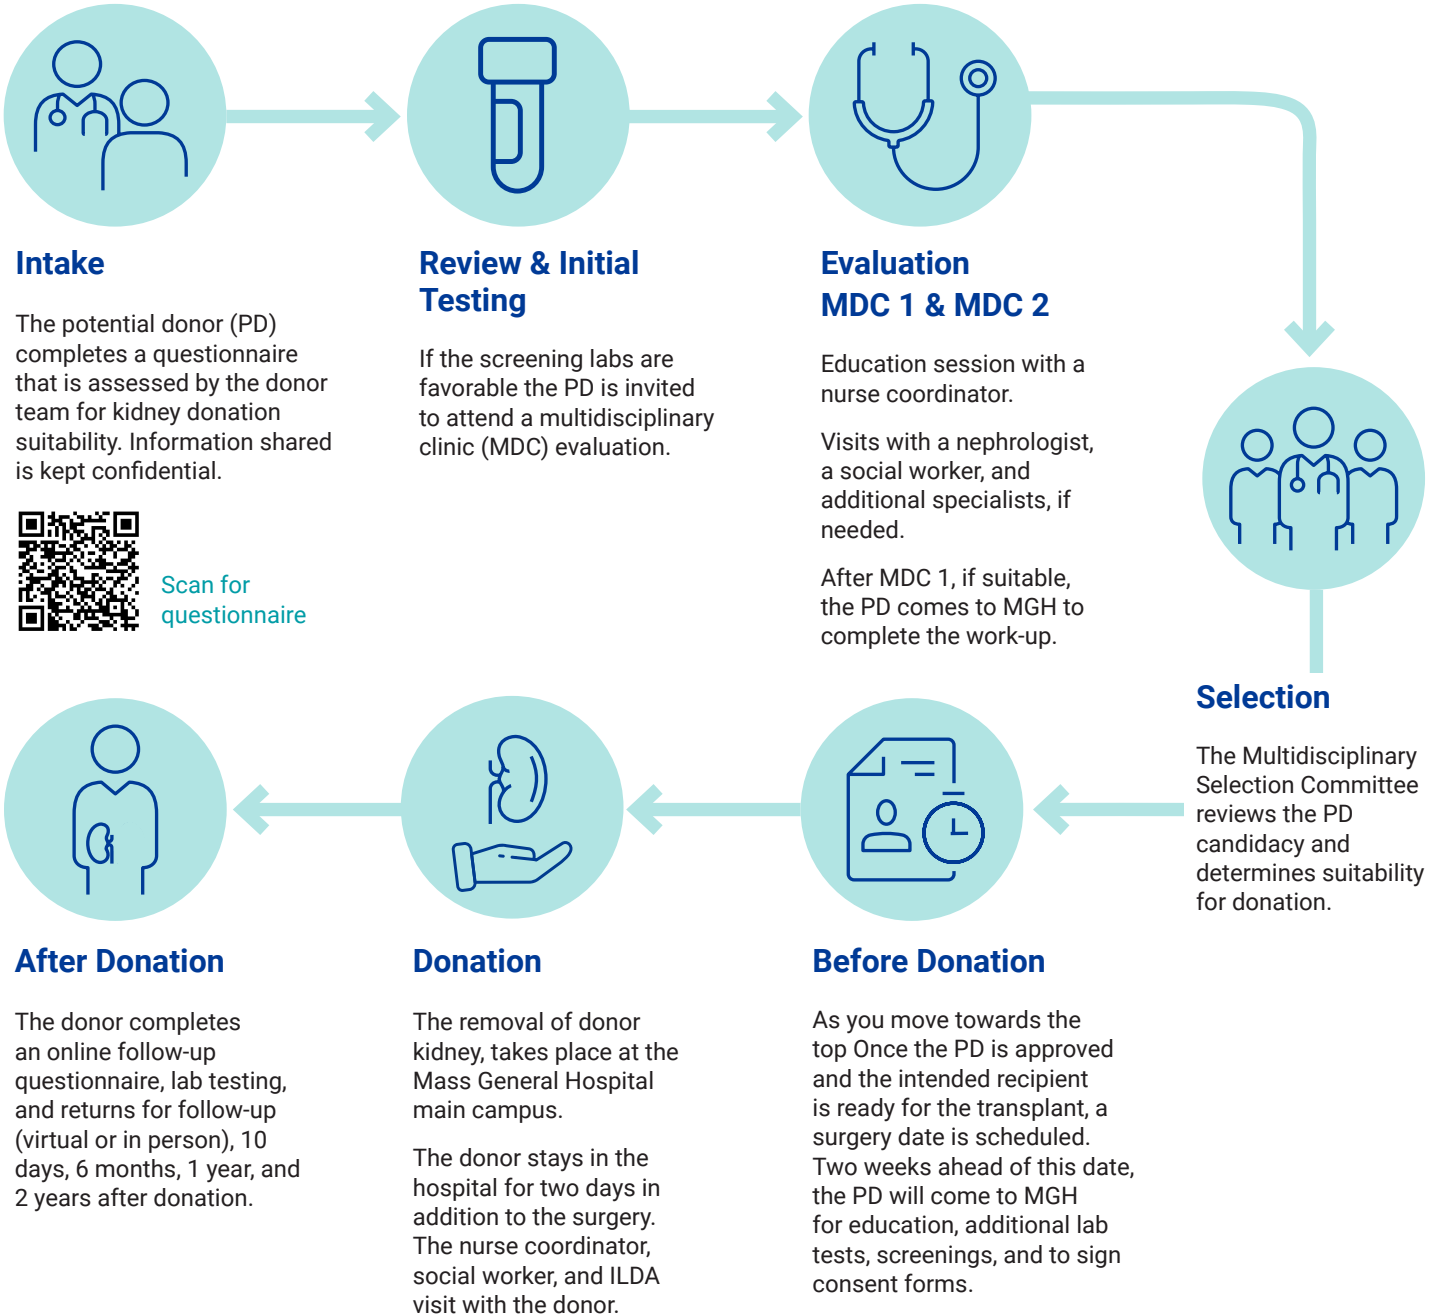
Intake

The potential donor (PD) completes a questionnaire that is assessed by the donor team for kidney donation suitability. Information shared is kept confidential.

Scan for questionnaire

Review & Initial Testing

If the screening labs are favorable the PD is invited to attend a multidisciplinary clinic (MDC) evaluation.

Evaluation MDC 1 & MDC 2

Education session with a nurse coordinator.

Visits with a nephrologist, a social worker, and additional specialists, if needed.

After MDC 1, if suitable, the PD comes to MGH to complete the work-up.

Selection

The Multidisciplinary Selection Committee reviews the PD candidacy and determines suitability for donation.

Before Donation

As you move towards the top Once the PD is approved and the intended recipient is ready for the transplant, a surgery date is scheduled. Two weeks ahead of this date, the PD will come to MGH for education, additional lab tests, screenings, and to sign consent forms.

Donation

The removal of donor kidney, takes place at the Mass General Hospital main campus.

The donor stays in the hospital for two days in addition to the surgery. The nurse coordinator, social worker, and ILDA visit with the donor.

After Donation

The donor completes an online follow-up questionnaire, lab testing, and returns for follow-up (virtual or in person), 10 days, 6 months, 1 year, and 2 years after donation.